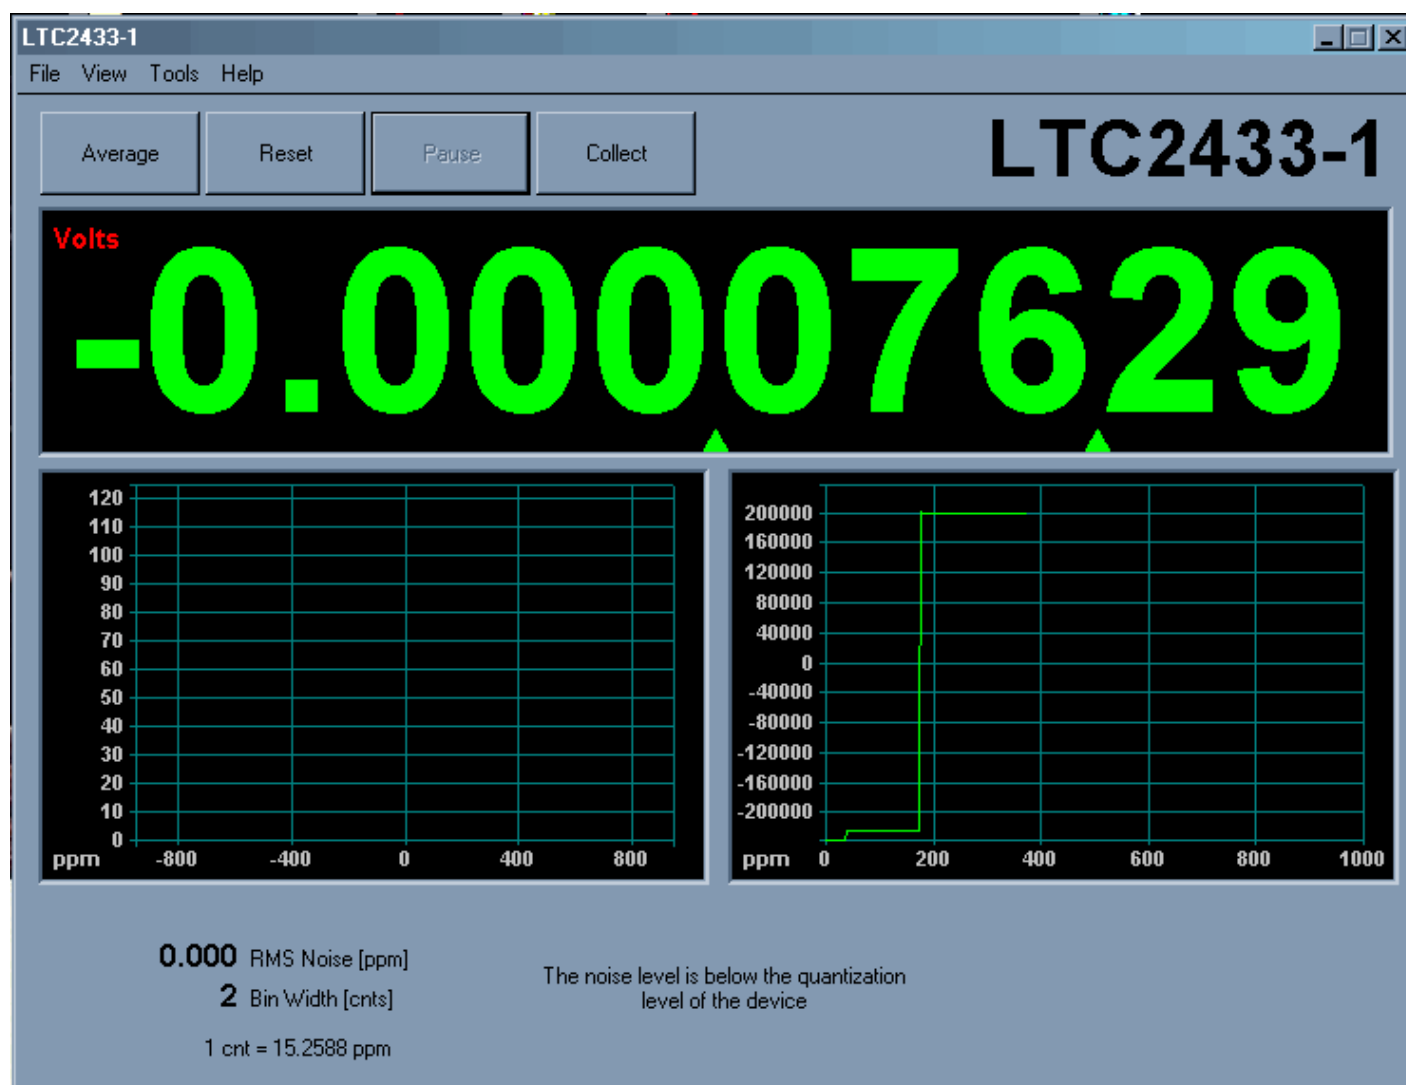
LTC2433-1

File View Tools Help

Average Reset Pause Collect

LTC2433-1

Volts

-0.00007629

120
110
100
90
80
70
60
50
40
30
20
10
0
ppm -800 -400 0 400 800

200000
160000
120000
80000
40000
0
-40000
-80000
-120000
-160000
-200000
ppm 0 200 400 600 800 1000

0.000 RMS Noise [ppm]
2 Bin Width [cnts]
1 cnt = 15.2588 ppm

The noise level is below the quantization level of the device